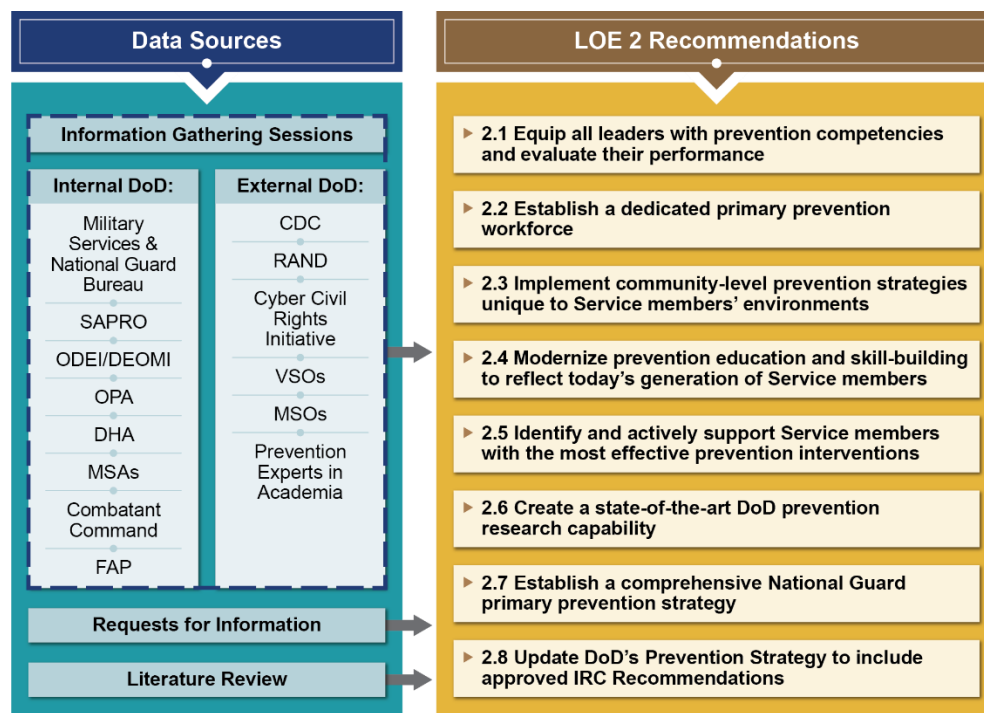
Data Sources

Information Gathering Sessions

Internal DoD:

Military Services & National Guard Bureau

SAPRO

ODEI/DEOMI

OPA

DHA

MSAs

Combatant Command

FAP

External DoD:

CDC

RAND

Cyber Civil Rights Initiative

VSOs

MSOs

Prevention Experts in Academia

Requests for Information

Literature Review

LOE 2 Recommendations

2.1 Equip all leaders with prevention competencies and evaluate their performance

2.2 Establish a dedicated primary prevention workforce

2.3 Implement community-level prevention strategies unique to Service members' environments

2.4 Modernize prevention education and skill-building to reflect today's generation of Service members

2.5 Identify and actively support Service members with the most effective prevention interventions

2.6 Create a state-of-the-art DoD prevention research capability

2.7 Establish a comprehensive National Guard primary prevention strategy

2.8 Update DoD's Prevention Strategy to include approved IRC Recommendations